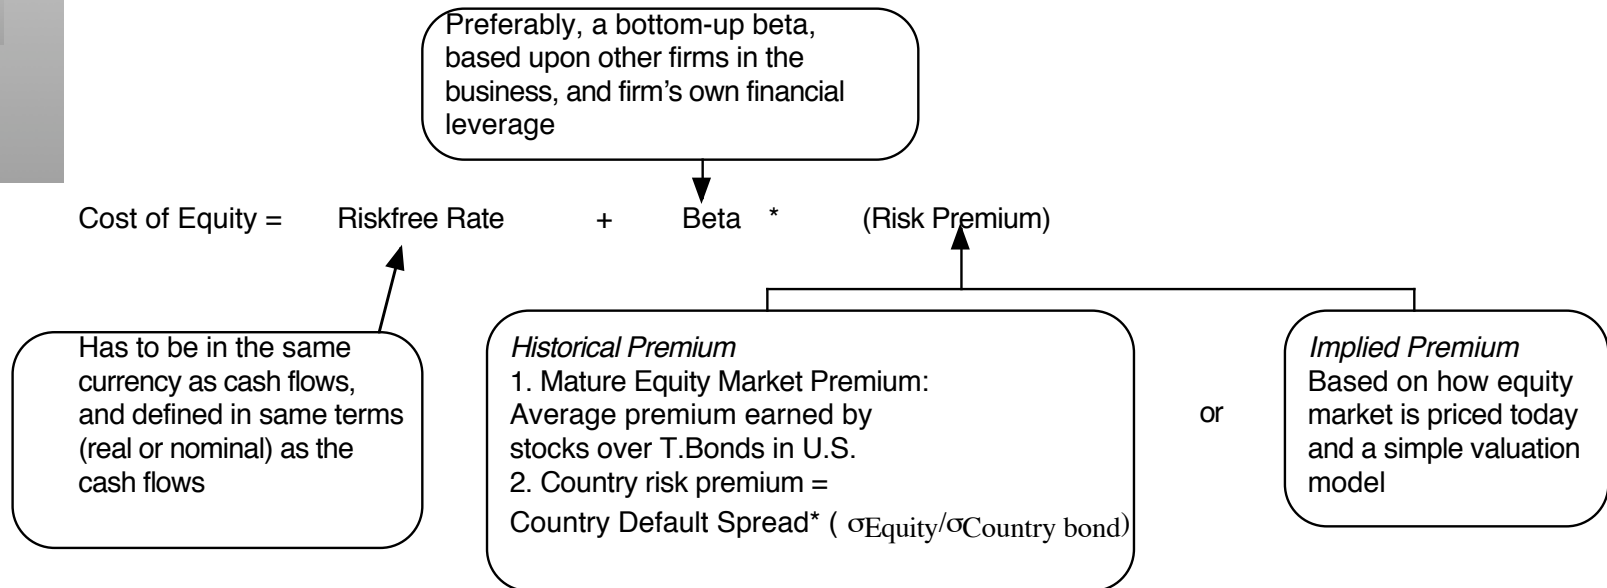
Preferably, a bottom-up beta, based upon other firms in the business, and firm's own financial leverage

Cost of Equity = Riskfree Rate + Beta * (Risk Premium)

Has to be in the same currency as cash flows, and defined in same terms (real or nominal) as the cash flows

*Historical Premium*
1. Mature Equity Market Premium: Average premium earned by stocks over T.Bonds in U.S.
2. Country risk premium = Country Default Spread* ( $\sigma_{Equity}/\sigma_{Country\ bond}$)

or

*Implied Premium*
Based on how equity market is priced today and a simple valuation model